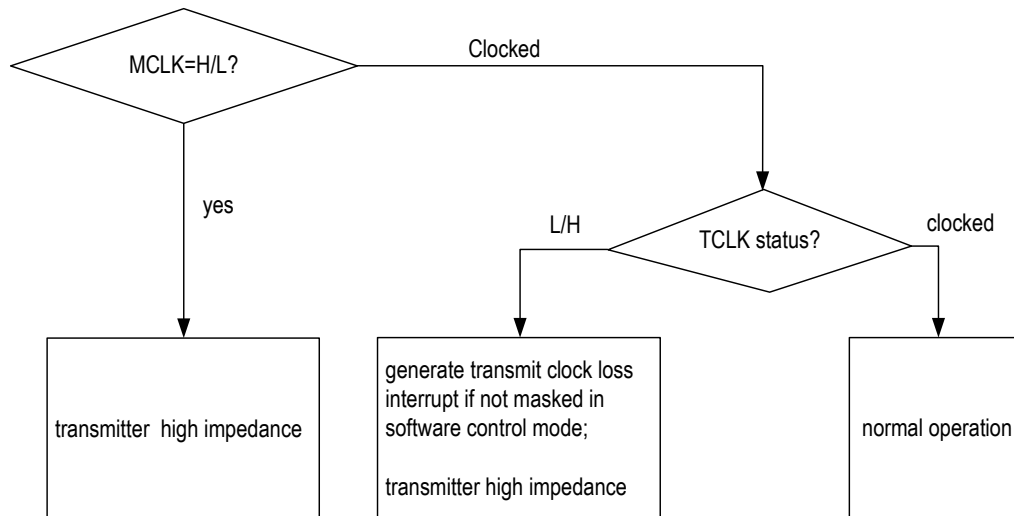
MCLK=H/L?

Clocked

yes

L/H

TCLK status?

clocked

transmitter high impedance

generate transmit clock loss interrupt if not masked in software control mode;

transmitter high impedance

normal operation